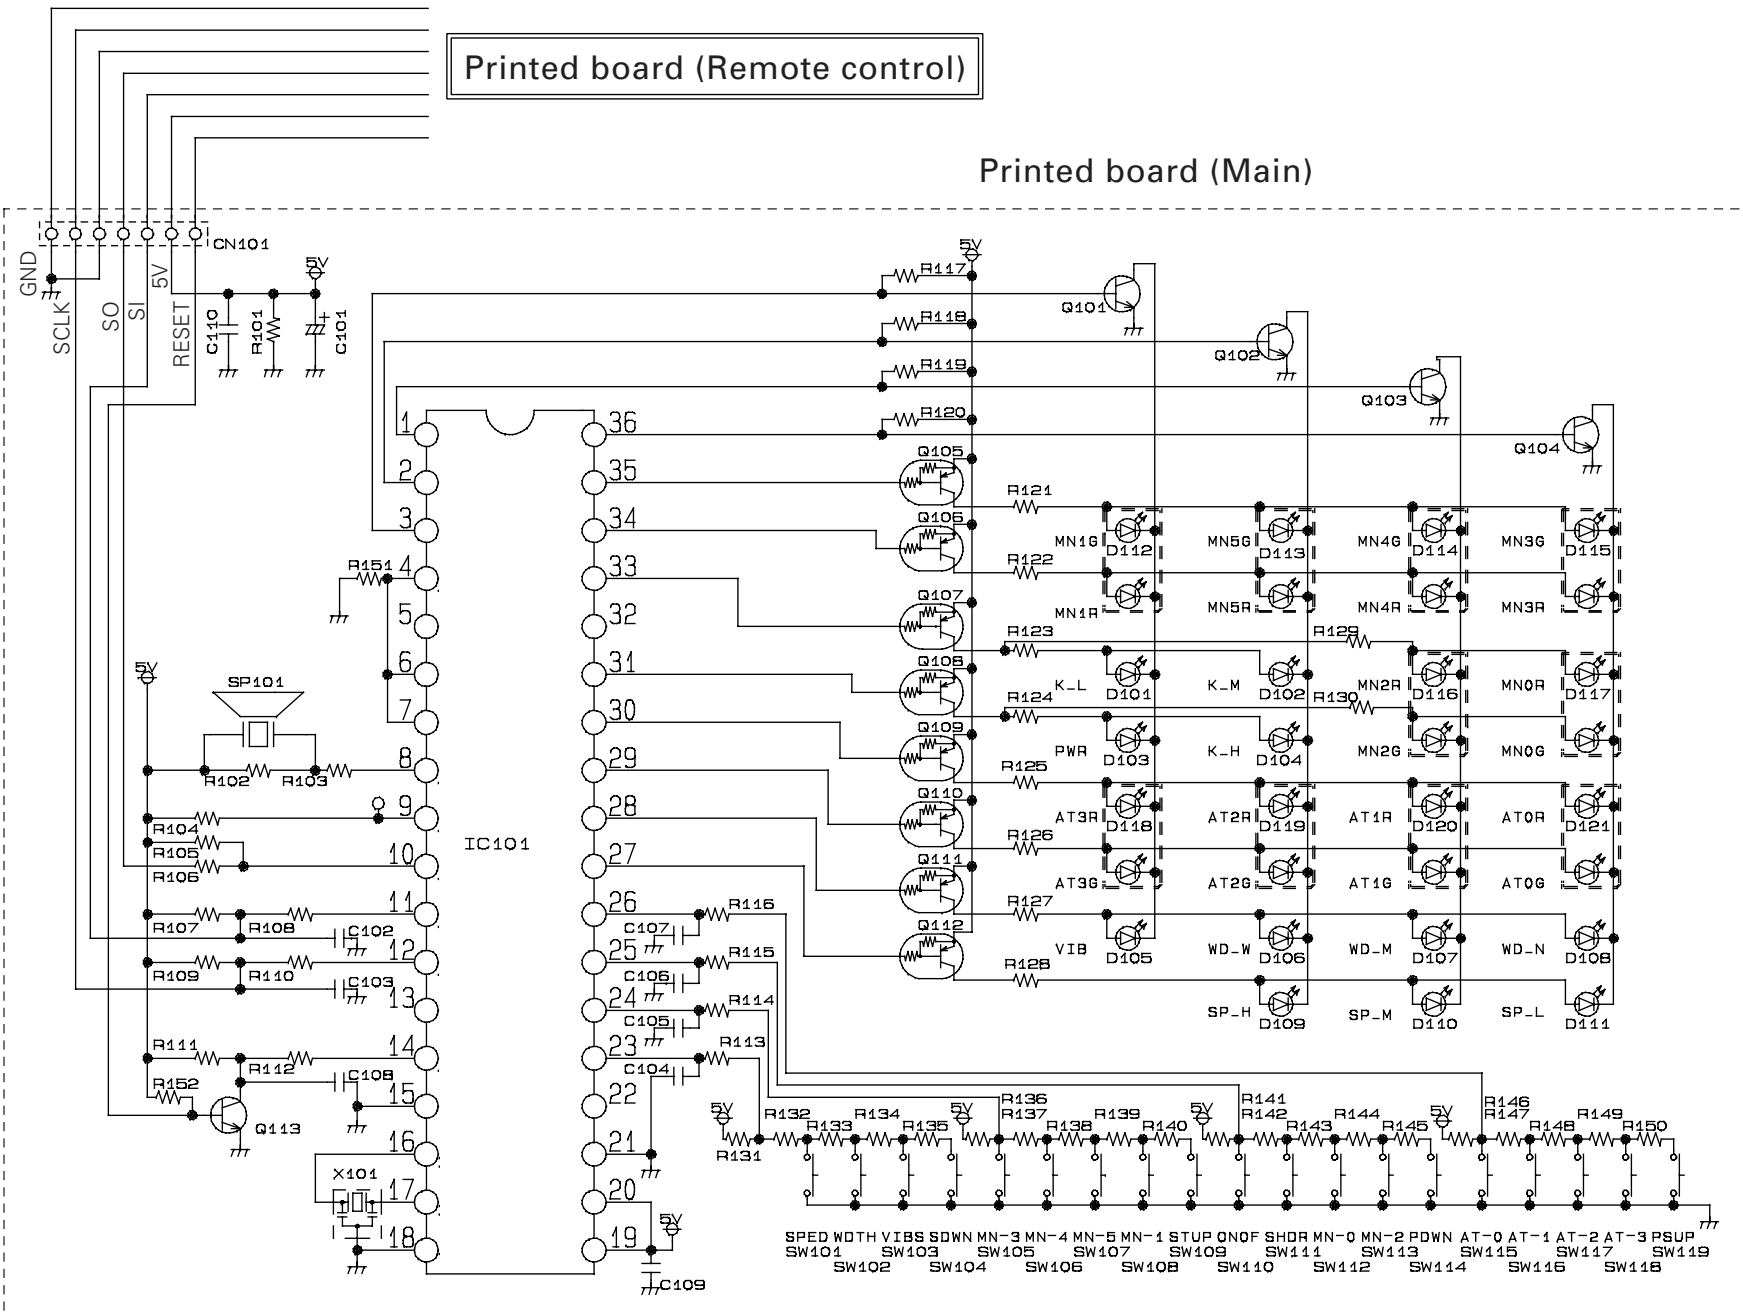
Printed board (Remote control)

Printed board (Main)

CN101
GND
SCLK
SO
SI
5V
RESET
5V
C110
R101
C101
5V
R117
R118
R119
R120
Q101
Q102
Q103
Q104
1
2
3
4
5
6
7
8
9
10
11
12
13
14
15
16
17
18
36
35
34
33
32
31
30
29
28
27
26
25
24
23
22
21
20
19
IC101
R151
5V
SP101
R102
R103
R104
R105
R106
R107
R108
C102
R109
R110
C103
R111
R112
C108
R152
Q113
X101
Q105
Q106
Q107
Q108
Q109
Q110
Q111
Q112
R121
R122
R123
R124
R125
R126
R127
R128
R129
R130
MN1G
D112
MN5G
D113
MN4G
D114
MN3G
D115
MN1R
MN5R
MN4R
MN3R
K_L
D101
K_M
D102
MN2R
D116
MN0R
D117
PWR
D103
K_H
D104
MN2G
MN0G
AT3R
D118
AT2R
D119
AT1R
D120
AT0R
D121
AT3G
AT2G
AT1G
AT0G
VIB
D105
WD_W
D106
WD_M
D107
WD_N
D108
SP_H
D109
SP_M
D110
SP_L
D111
R116
C107
R115
C106
R114
C105
R113
C104
5V
C109
5V
R131
R132
R133
R134
R135
5V
R136
R137
R138
R139
R140
5V
R141
R142
R143
R144
R145
5V
R146
R147
R148
R149
R150
SPED WDTH VIBS SDWN MN-3 MN-4 MN-5 MN-1 STUP ONOF SHDR MN-0 MN-2 PDWN AT-0 AT-1 AT-2 AT-3 PSUP
SW101 SW103 SW105 SW107 SW109 SW111 SW113 SW115 SW117 SW119
SW102 SW104 SW106 SW108 SW110 SW112 SW114 SW116 SW118